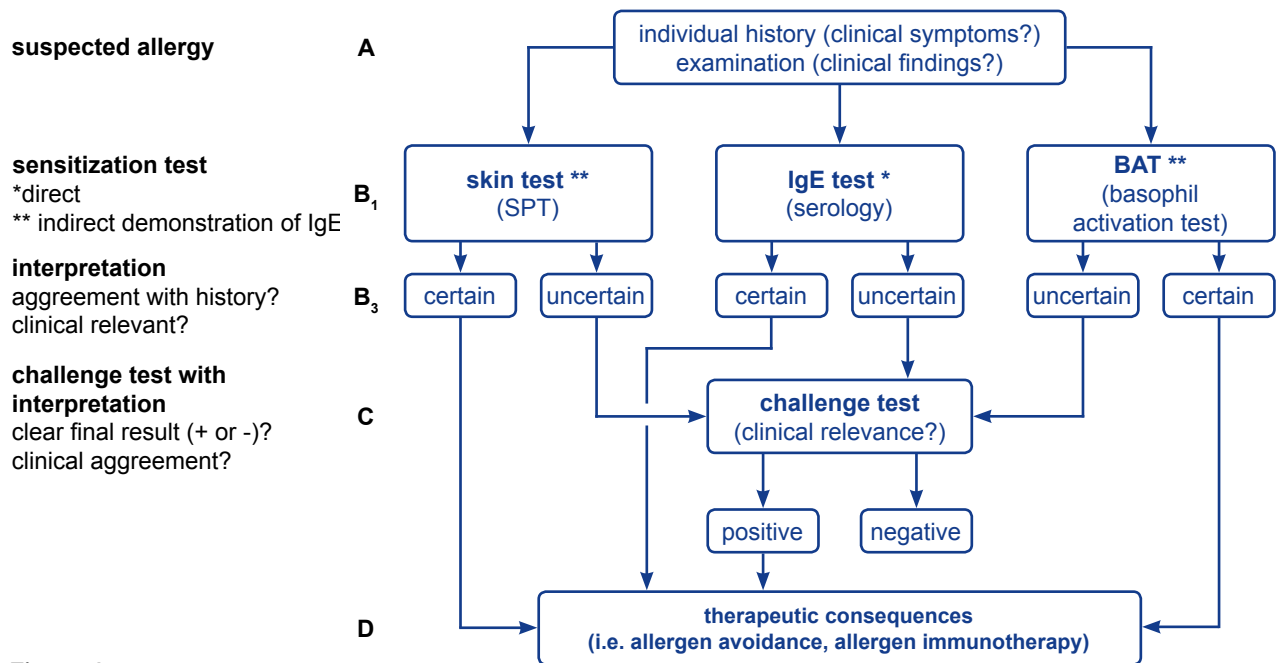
suspected allergy

A

individual history (clinical symptoms?)
examination (clinical findings?)

sensitization test
*direct
** indirect demonstration of IgE

$B_1$

skin test **
(SPT)

IgE test *
(serology)

BAT **
(basophil activation test)

interpretation
aggreement with history?
clinical relevant?

$B_3$

certain

uncertain

certain

uncertain

uncertain

certain

challenge test with interpretation
clear final result (+ or -)?
clinical aggreement?

C

challenge test
(clinical relevance?)

positive

negative

D

therapeutic consequences
(i.e. allergen avoidance, allergen immunotherapy)